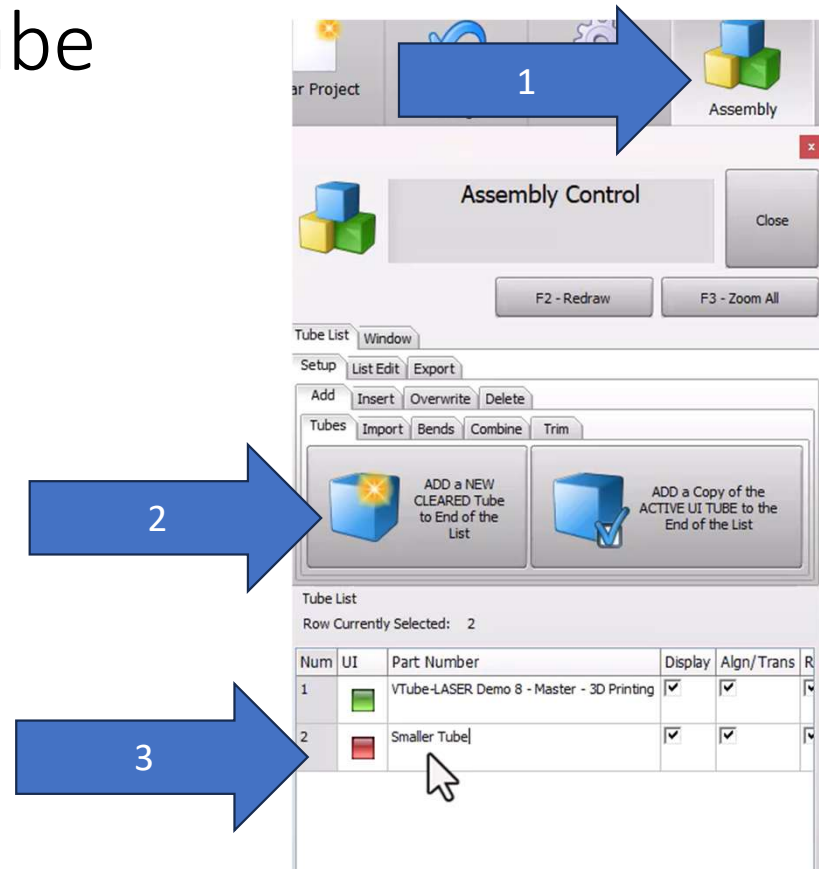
be

ar Project

1

Assembly

x

Assembly Control

Close

F2 - Redraw

F3 - Zoom All

Tube List | Window

Setup | List Edit | Export

Add | Insert | Overwrite | Delete

Tubes | Import | Bends | Combine | Trim

2

ADD a NEW CLEARED Tube to End of the List

ADD a Copy of the ACTIVE UI TUBE to the End of the List

Tube List

Row Currently Selected: 2

| Num | UI | Part Number | Display | Algn/Trans | R |
|---|---|---|---|---|---|
| 1 | | VTube-LASER Demo 8 - Master - 3D Printing | ☑ | ☑ | ☑ |
| 2 | | Smaller Tube | ☑ | ☑ | ☑ |

3